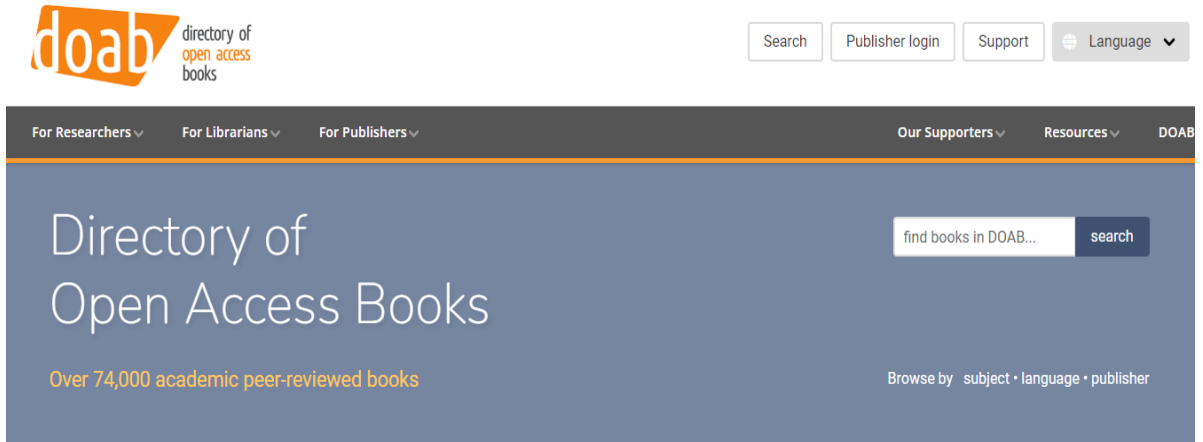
doab directory of open access books

Search Publisher login Support Language

For Researchers For Librarians For Publishers Our Supporters Resources DOAB

Directory of Open Access Books

find books in DOAB... search

Over 74,000 academic peer-reviewed books

Browse by subject • language • publisher